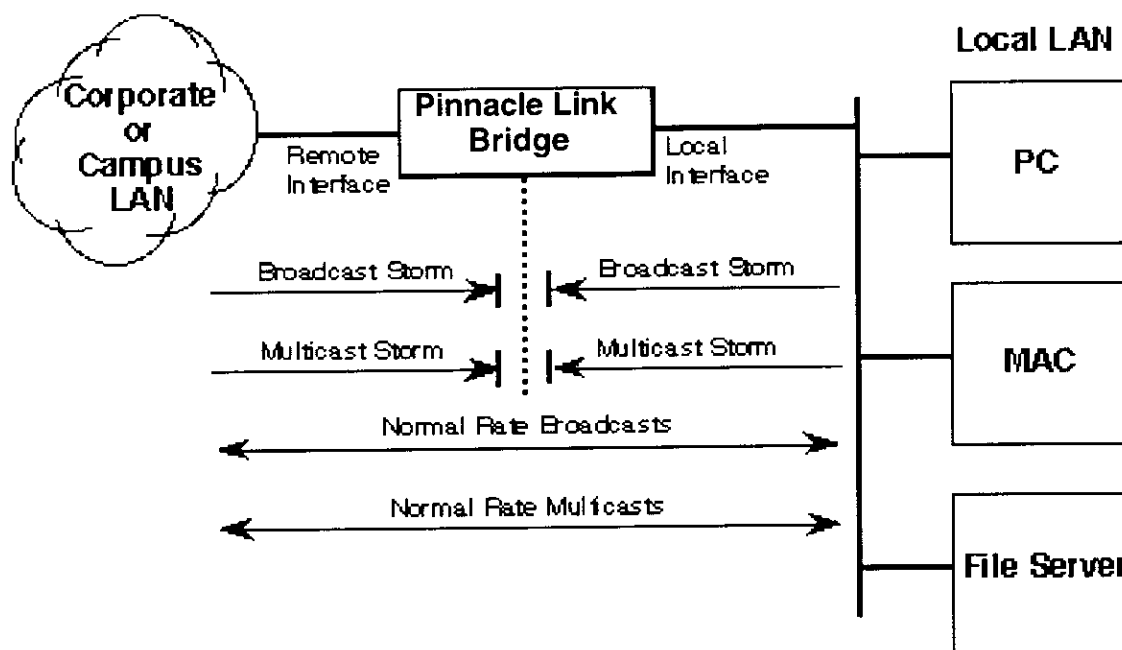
Local LAN

Corporate or Campus LAN

Pinnacle Link Bridge

Remote Interface

Local Interface

PC

Broadcast Storm

Broadcast Storm

Multicast Storm

Multicast Storm

MAC

Normal Rate Broadcasts

Normal Rate Mulitcasts

File Server